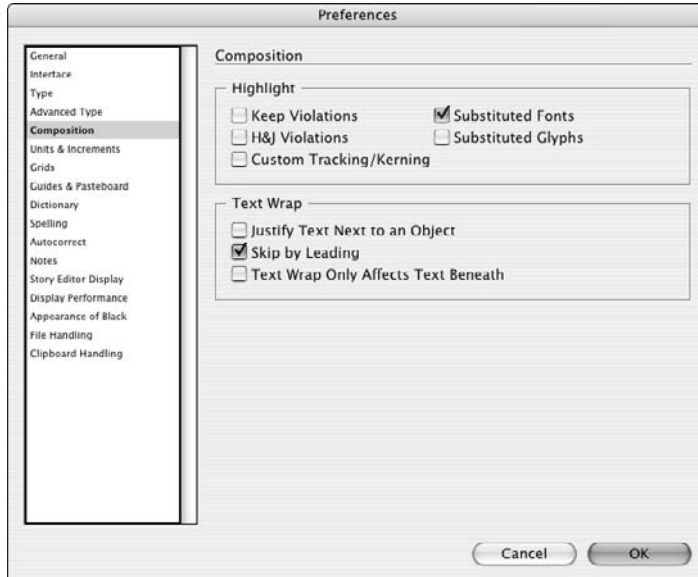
Preferences

General
Interface
Type
Advanced Type
Composition
Units & Increments
Grids
Guides & Pasteboard
Dictionary
Spelling
Autocorrect
Notes
Story Editor Display
Display Performance
Appearance of Black
File Handling
Clipboard Handling

Composition

Highlight
Keep Violations
Substituted Fonts
H&J Violations
Substituted Glyphs
Custom Tracking/Kerning

Text Wrap
Justify Text Next to an Object
Skip by Leading
Text Wrap Only Affects Text Beneath

Cancel
OK